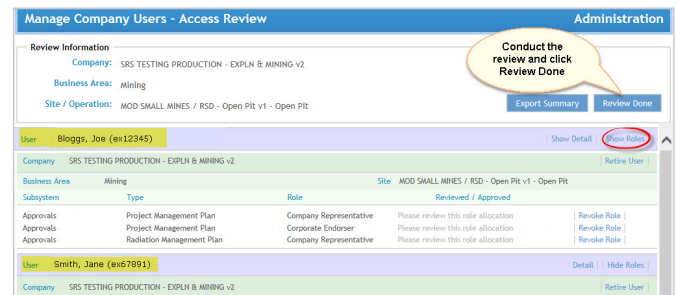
Manage Company Users - Access Review

Administration

Review Information

Company: SRS TESTING PRODUCTION - EXPLN & MINING v2

Business Area: Mining

Site / Operation: MOD SMALL MINES / RSD - Open Pit v1 - Open Pit

Conduct the review and click Review Done

Export Summary

Review Done

User Bloggs, Joe (ex12345)

Show Detail | Show Roles

Company SRS TESTING PRODUCTION - EXPLN & MINING v2

Retire User

Business Area Mining

Site MOD SMALL MINES / RSD - Open Pit v1 - Open Pit

| Subsystem | Type | Role | Reviewed / Approved | |
|---|---|---|---|---|
| Approvals | Project Management Plan | Company Representative | Please review this role allocation | Revoke Role |
| Approvals | Project Management Plan | Corporate Endorser | Please review this role allocation | Revoke Role |
| Approvals | Radiation Management Plan | Company Representative | Please review this role allocation | Revoke Role |

User Smith, Jane (ex67891)

Detail | Hide Roles

Company SRS TESTING PRODUCTION - EXPLN & MINING v2

Retire User